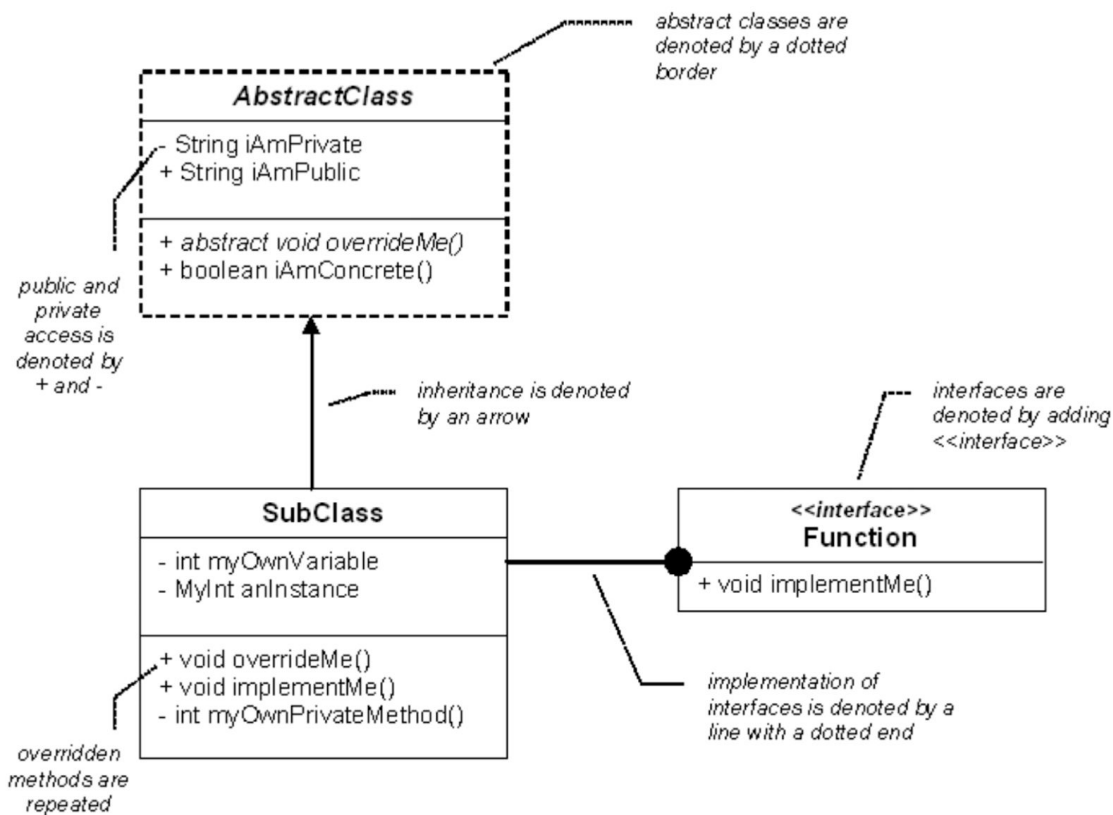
abstract classes are denoted by a dotted border

AbstractClass

- String iAmPrivate
+ String iAmPublic

+ abstract void overrideMe()
+ boolean iAmConcrete()

public and private access is denoted by + and -

inheritance is denoted by an arrow

interfaces are denoted by adding <<interface>>

SubClass

- int myOwnVariable
- MyInt anInstance

+ void overrideMe()
+ void implementMe()
- int myOwnPrivateMethod()

<<interface>>
Function

+ void implementMe()

implementation of interfaces is denoted by a line with a dotted end

overridden methods are repeated